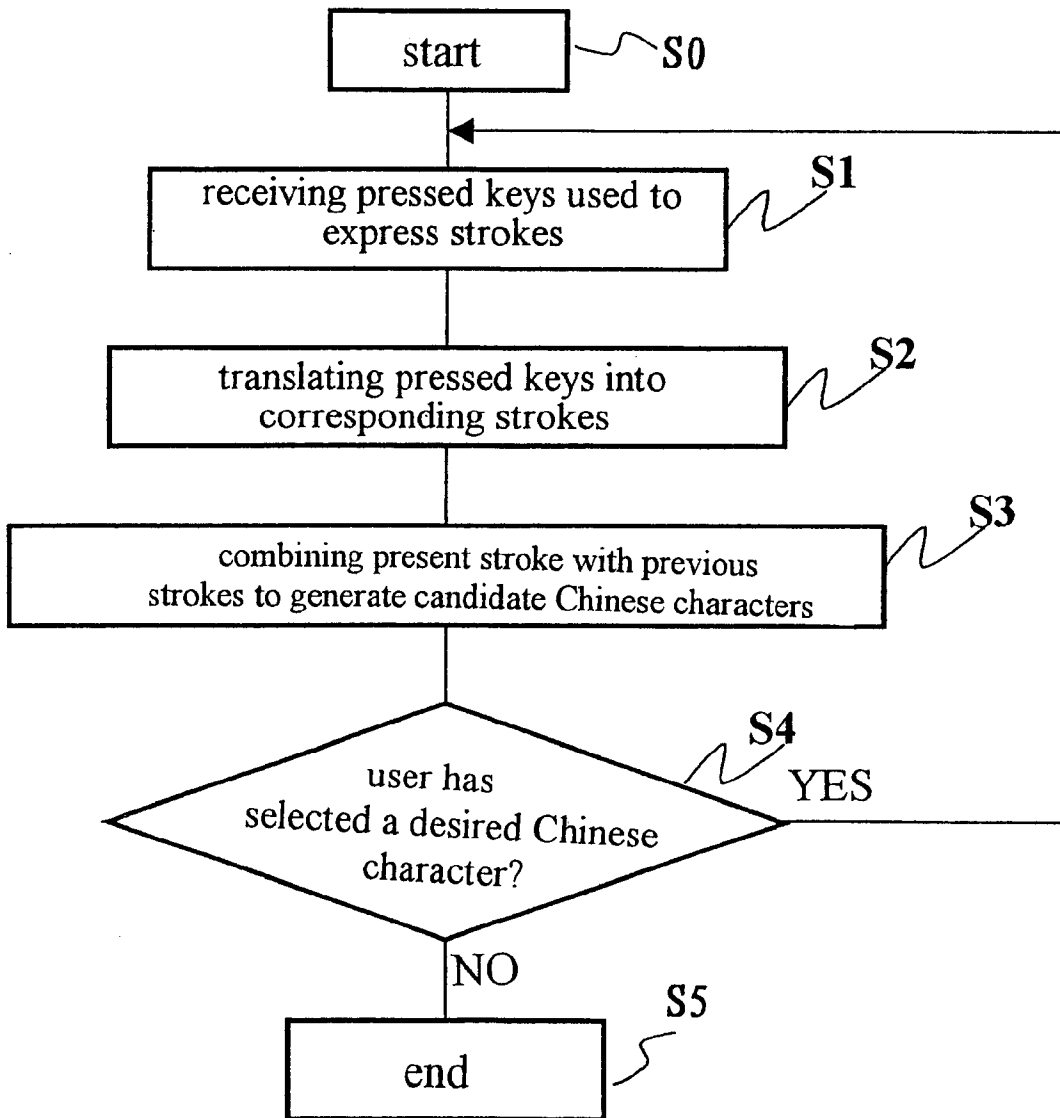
start
S0

receiving pressed keys used to express strokes
S1

translating pressed keys into corresponding strokes
S2

combining present stroke with previous strokes to generate candidate Chinese characters
S3

S4
user has selected a desired Chinese character?
YES
NO

S5
end